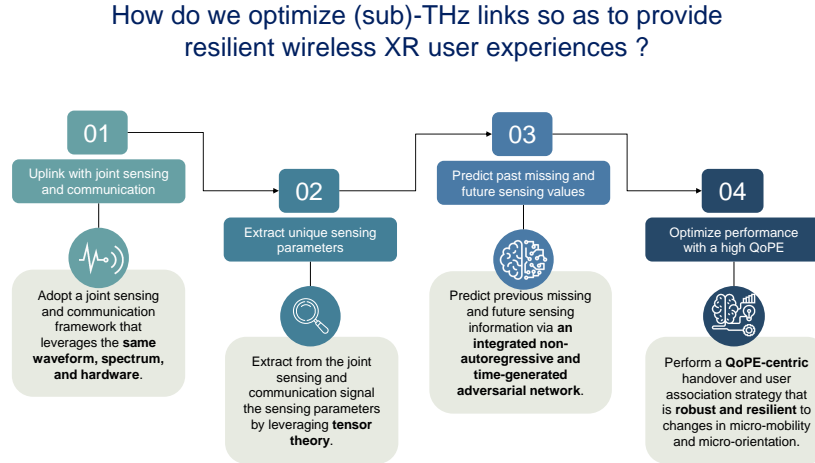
How do we optimize (sub)-THz links so as to provide resilient wireless XR user experiences ?

01

Uplink with joint sensing and communication

Adopt a joint sensing and communication framework that leverages the **same waveform, spectrum, and hardware**.

02

Extract unique sensing parameters

Extract from the joint sensing and communication signal the sensing parameters by leveraging **tensor theory**.

03

Predict past missing and future sensing values

Predict previous missing and future sensing information via **an integrated non-autoregressive and time-generated adversarial network**.

04

Optimize performance with a high QoPE

Perform a **QoPE-centric** handover and user association strategy that is **robust and resilient** to changes in micro-mobility and micro-orientation.